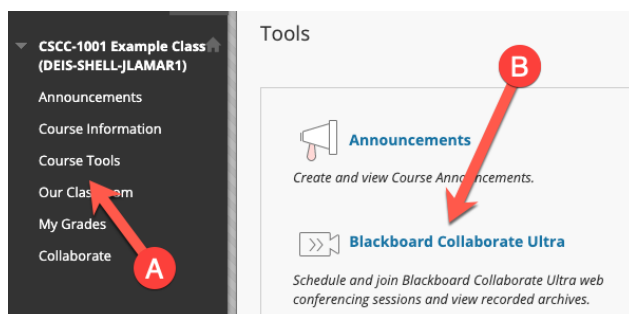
CSCC-1001 Example Class (DEIS-SHELL-JLAMAR1)

Announcements

Course Information

Course Tools

Our Clas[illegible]om

My Grades

Collaborate

A

Tools

B

Announcements

Create and view Course Ann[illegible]cements.

Blackboard Collaborate Ultra

Schedule and join Blackboard Collaborate Ultra web conferencing sessions and view recorded archives.